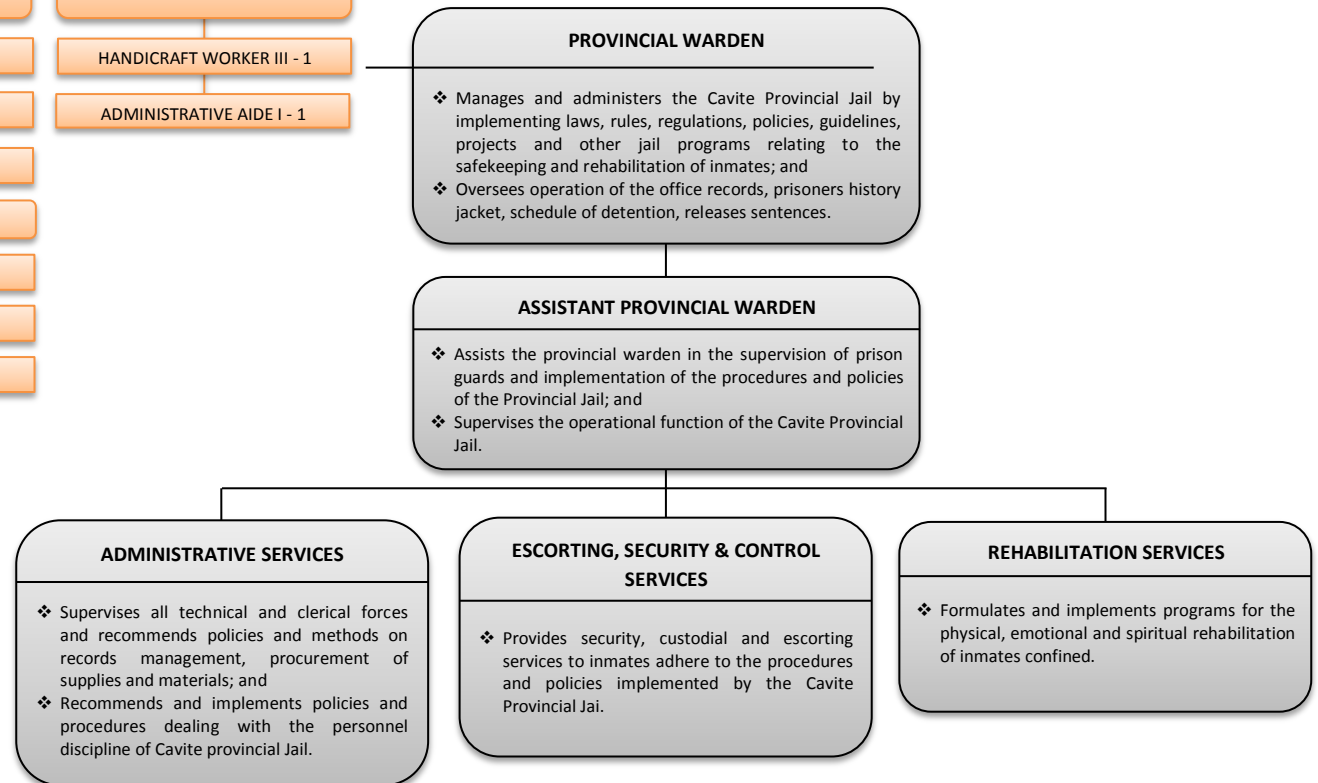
HANDICRAFT WORKER III - 1

ADMINISTRATIVE AIDE I - 1

PROVINCIAL WARDEN

❖ Manages and administers the Cavite Provincial Jail by implementing laws, rules, regulations, policies, guidelines, projects and other jail programs relating to the safekeeping and rehabilitation of inmates; and
❖ Oversees operation of the office records, prisoners history jacket, schedule of detention, releases sentences.

ASSISTANT PROVINCIAL WARDEN

❖ Assists the provincial warden in the supervision of prison guards and implementation of the procedures and policies of the Provincial Jail; and
❖ Supervises the operational function of the Cavite Provincial Jail.

ADMINISTRATIVE SERVICES

❖ Supervises all technical and clerical forces and recommends policies and methods on records management, procurement of supplies and materials; and
❖ Recommends and implements policies and procedures dealing with the personnel discipline of Cavite provincial Jail.

ESCORTING, SECURITY & CONTROL SERVICES

❖ Provides security, custodial and escorting services to inmates adhere to the procedures and policies implemented by the Cavite Provincial Jai.

REHABILITATION SERVICES

❖ Formulates and implements programs for the physical, emotional and spiritual rehabilitation of inmates confined.